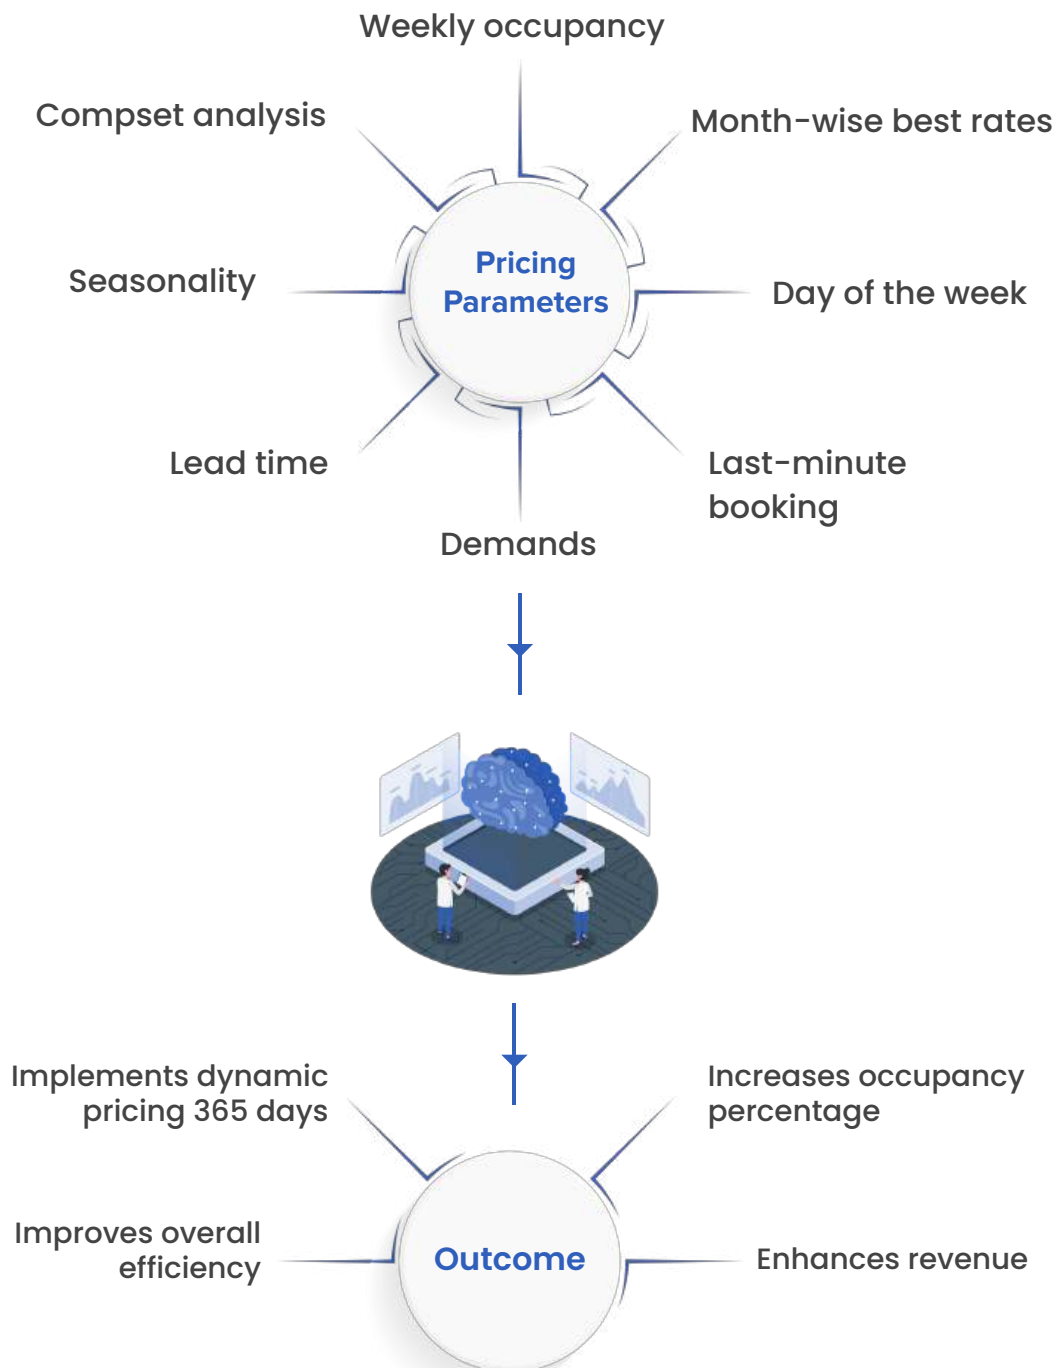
Weekly occupancy

Compset analysis

Month-wise best rates

Pricing Parameters

Seasonality

Day of the week

Lead time

Last-minute booking

Demands

Implements dynamic pricing 365 days

Increases occupancy percentage

Improves overall efficiency

Outcome

Enhances revenue